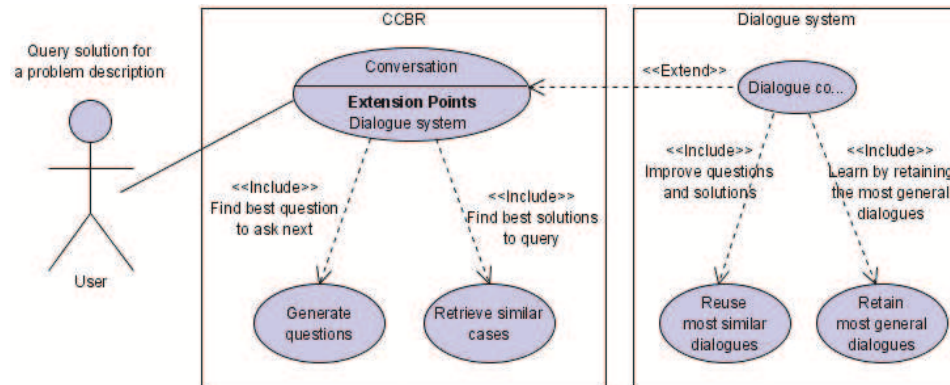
Query solution for a problem description

User

CCBR

Conversation

Extension Points
Dialogue system

<<Include>>
Find best question to ask next

<<Include>>
Find best solutions to query

Generate questions

Retrieve similar cases

Dialogue system

<<Extend>>

Dialogue co...

<<Include>>
Improve questions and solutions

<<Include>>
Learn by retaining the most general dialogues

Reuse most similar dialogues

Retain most general dialogues